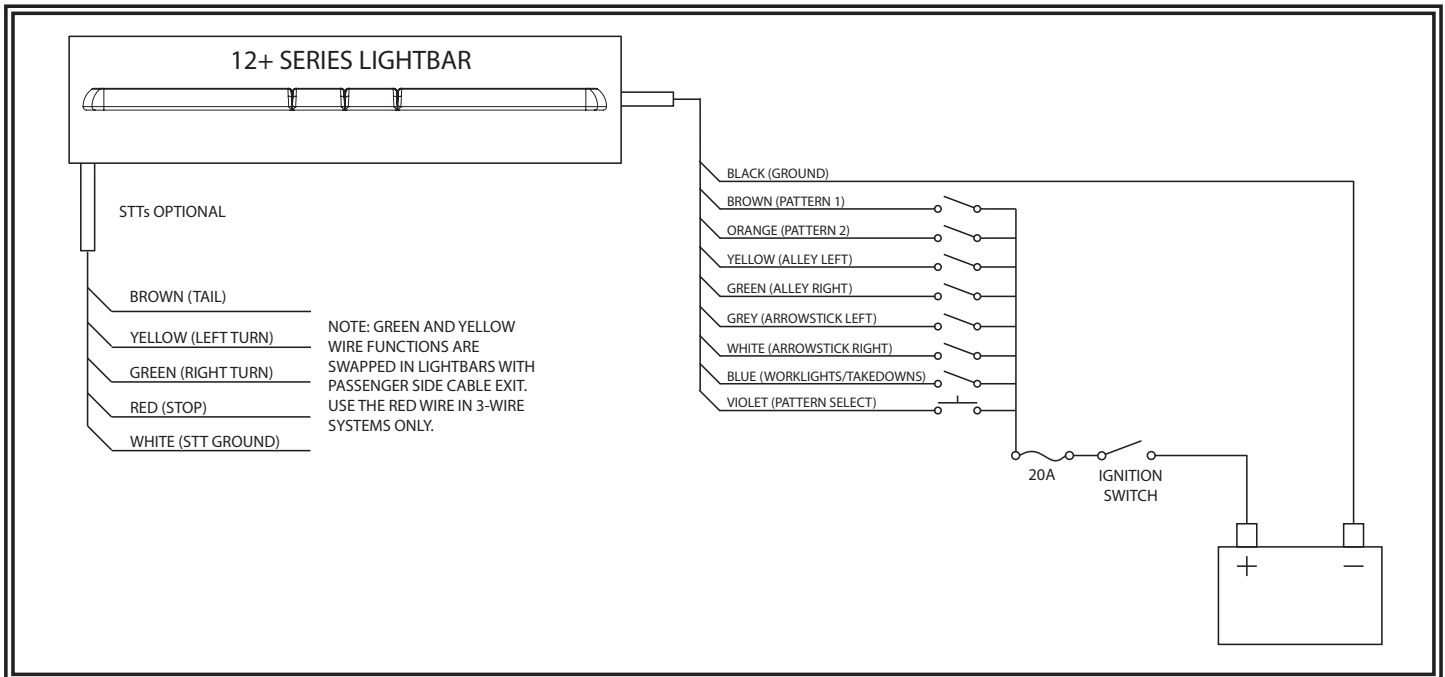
12+ SERIES LIGHTBAR

STTs OPTIONAL

BROWN (TAIL)

YELLOW (LEFT TURN)

GREEN (RIGHT TURN)

RED (STOP)

WHITE (STT GROUND)

NOTE: GREEN AND YELLOW WIRE FUNCTIONS ARE SWAPPED IN LIGHTBARS WITH PASSENGER SIDE CABLE EXIT. USE THE RED WIRE IN 3-WIRE SYSTEMS ONLY.

BLACK (GROUND)

BROWN (PATTERN 1)

ORANGE (PATTERN 2)

YELLOW (ALLEY LEFT)

GREEN (ALLEY RIGHT)

GREY (ARROWSTICK LEFT)

WHITE (ARROWSTICK RIGHT)

BLUE (WORKLIGHTS/TAKEDOWNS)

VIOLET (PATTERN SELECT)

20A

IGNITION SWITCH

+

−